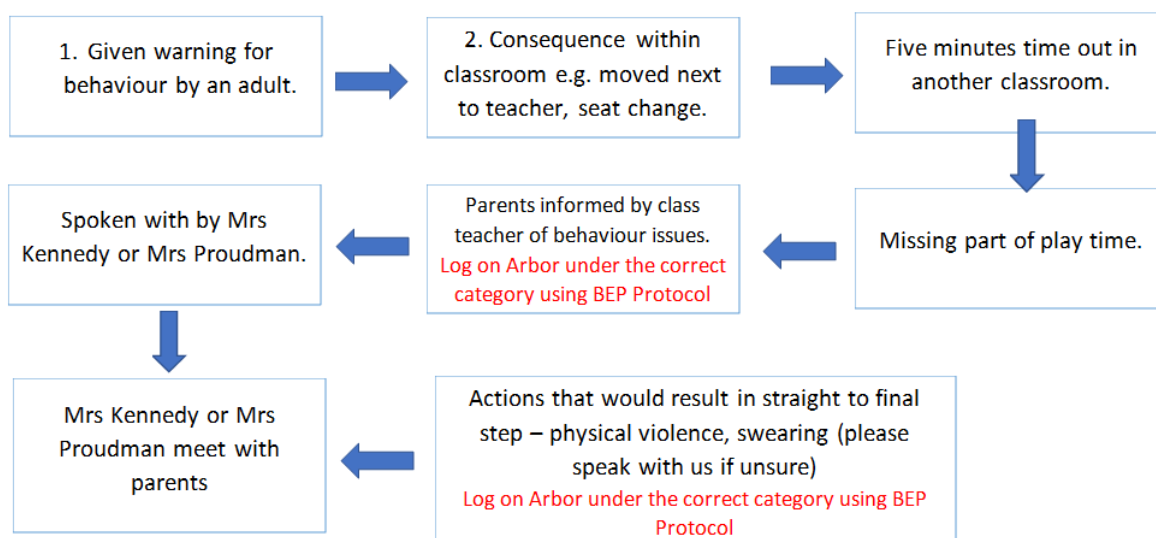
1. Given warning for behaviour by an adult.

2. Consequence within classroom e.g. moved next to teacher, seat change.

Five minutes time out in another classroom.

Missing part of play time.

Parents informed by class teacher of behaviour issues. Log on Arbor under the correct category using BEP Protocol

Spoken with by Mrs Kennedy or Mrs Proudman.

Mrs Kennedy or Mrs Proudman meet with parents

Actions that would result in straight to final step – physical violence, swearing (please speak with us if unsure)
Log on Arbor under the correct category using BEP Protocol